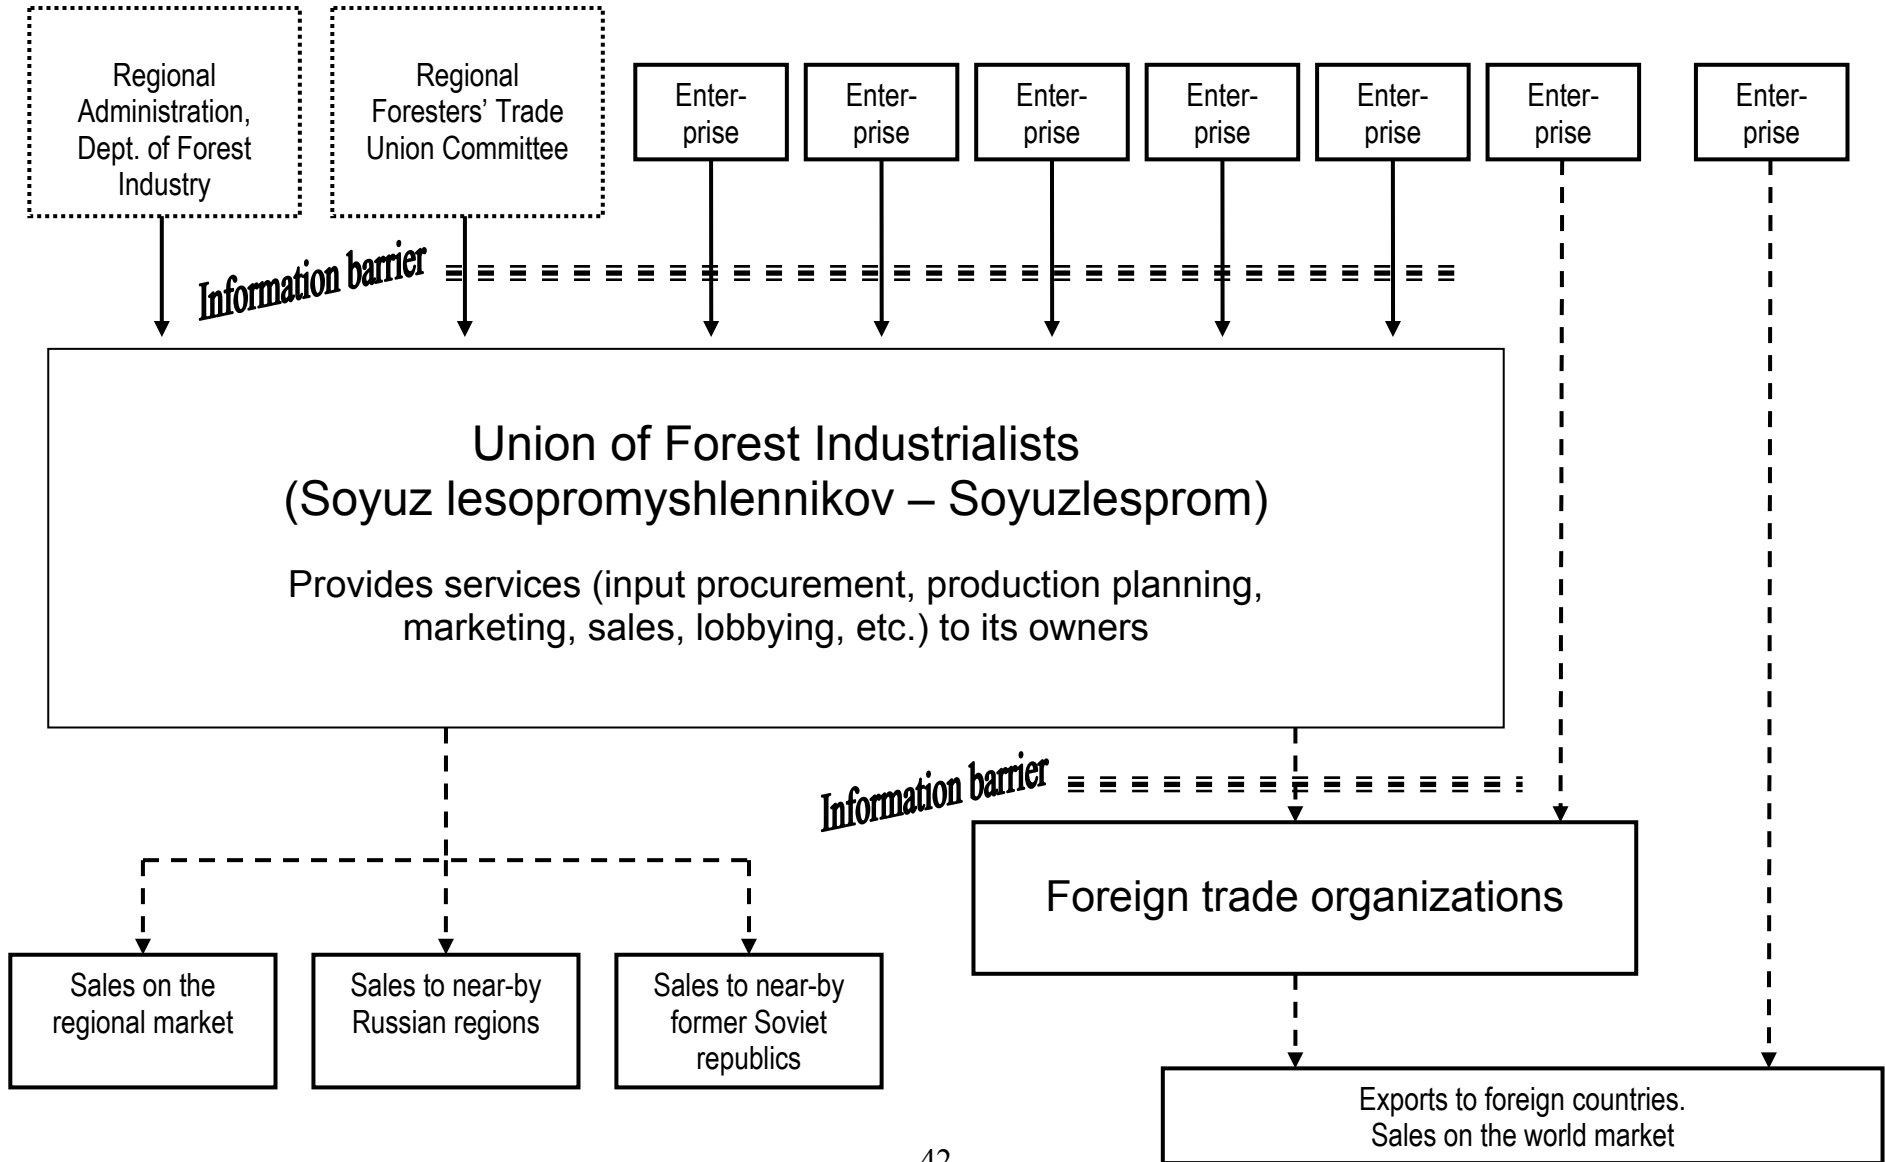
Regional Administration, Dept. of Forest Industry

Regional Foresters' Trade Union Committee

Enterprise

Enterprise

Enterprise

Enterprise

Enterprise

Enterprise

Enterprise

Information barrier

Union of Forest Industrialists
(Soyuz lesopromyshlennikov – Soyuzlesprom)

Provides services (input procurement, production planning, marketing, sales, lobbying, etc.) to its owners

Information barrier

Foreign trade organizations

Sales on the regional market

Sales to near-by Russian regions

Sales to near-by former Soviet republics

Exports to foreign countries. Sales on the world market

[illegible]